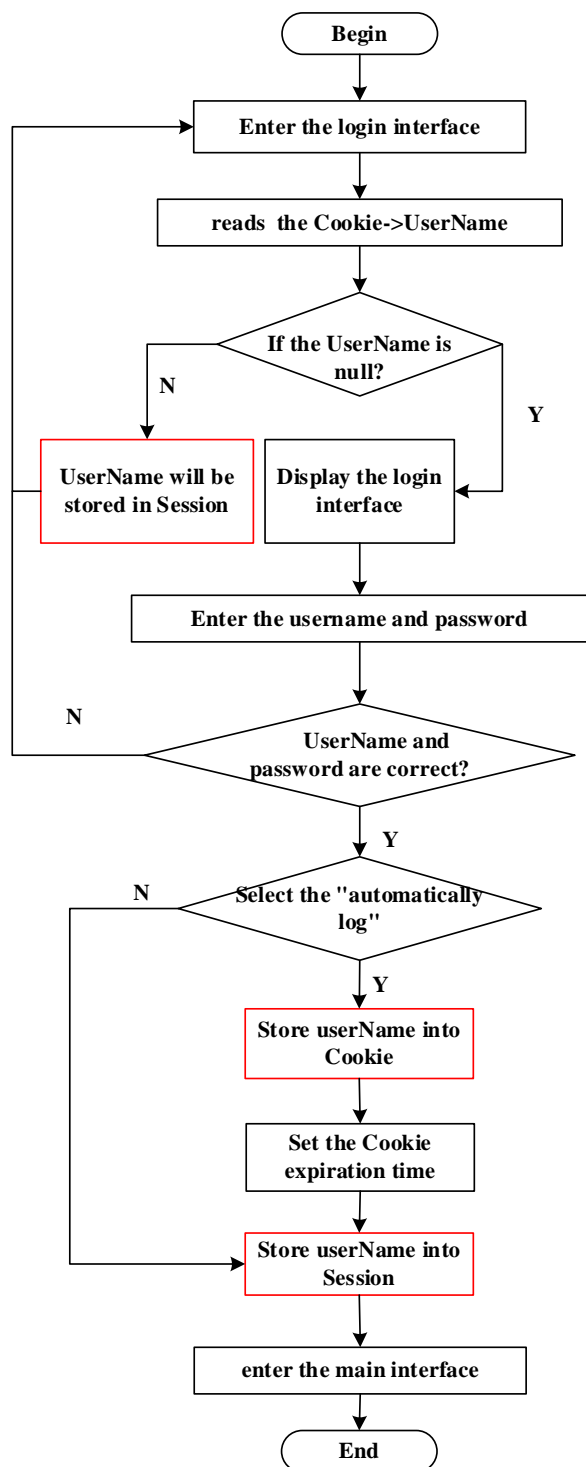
Begin

Enter the login interface

reads the Cookie->UserName

If the UserName is null?

N

Y

UserName will be stored in Session

Display the login interface

Enter the username and password

N

UserName and password are correct?

Y

N

Select the "automatically log"

Y

Store userName into Cookie

Set the Cookie expiration time

Store userName into Session

enter the main interface

End